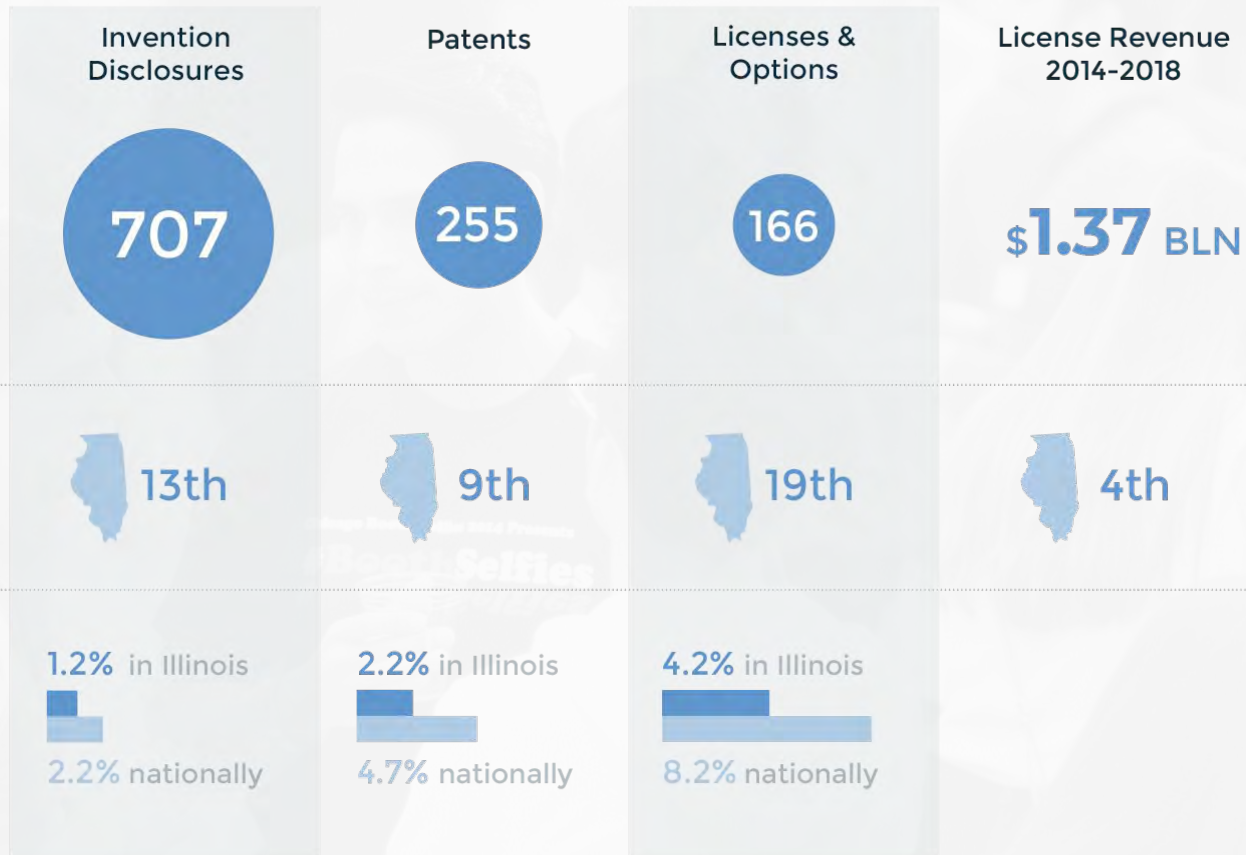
Invention Disclosures

707

13th

1.2% in Illinois

2.2% nationally

Patents

255

9th

2.2% in Illinois

4.7% nationally

Licenses & Options

166

19th

4.2% in Illinois

8.2% nationally

License Revenue 2014-2018

$1.37 BLN

4th